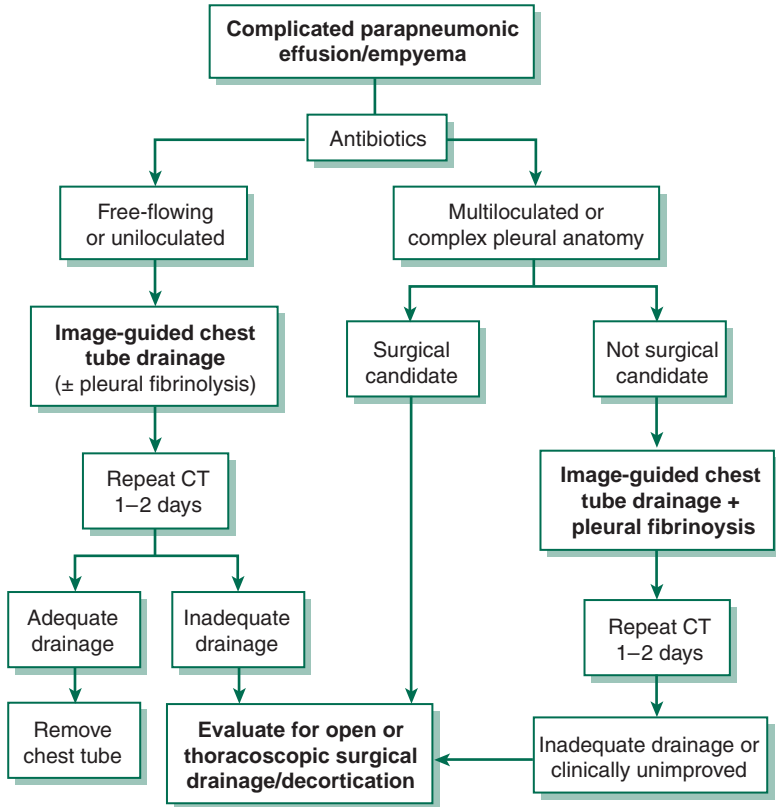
Complicated parapneumonic effusion/empyema

Antibiotics

Free-flowing or uniloculated

Multiloculated or complex pleural anatomy

Image-guided chest tube drainage (± pleural fibrinolysis)

Surgical candidate

Not surgical candidate

Repeat CT 1–2 days

Image-guided chest tube drainage + pleural fibrinoysis

Adequate drainage

Inadequate drainage

Repeat CT 1–2 days

Remove chest tube

Evaluate for open or thoracoscopic surgical drainage/decortication

Inadequate drainage or clinically unimproved